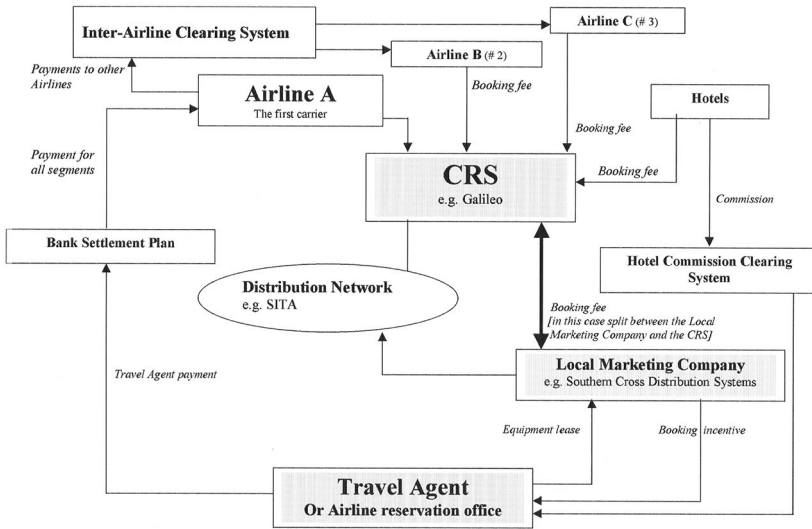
Inter-Airline Clearing System

Airline C (# 3)

Airline B (# 2)

Payments to other Airlines

Airline A
The first carrier

Booking fee

Hotels

Booking fee

Payment for all segments

CRS
e.g. Galileo

Booking fee

Commission

Bank Settlement Plan

Hotel Commission Clearing System

Distribution Network
e.g. SITA

Booking fee
[in this case split between the Local Marketing Company and the CRS]

Local Marketing Company
e.g. Southern Cross Distribution Systems

Travel Agent payment

Equipment lease

Booking incentive

Travel Agent
Or Airline reservation office